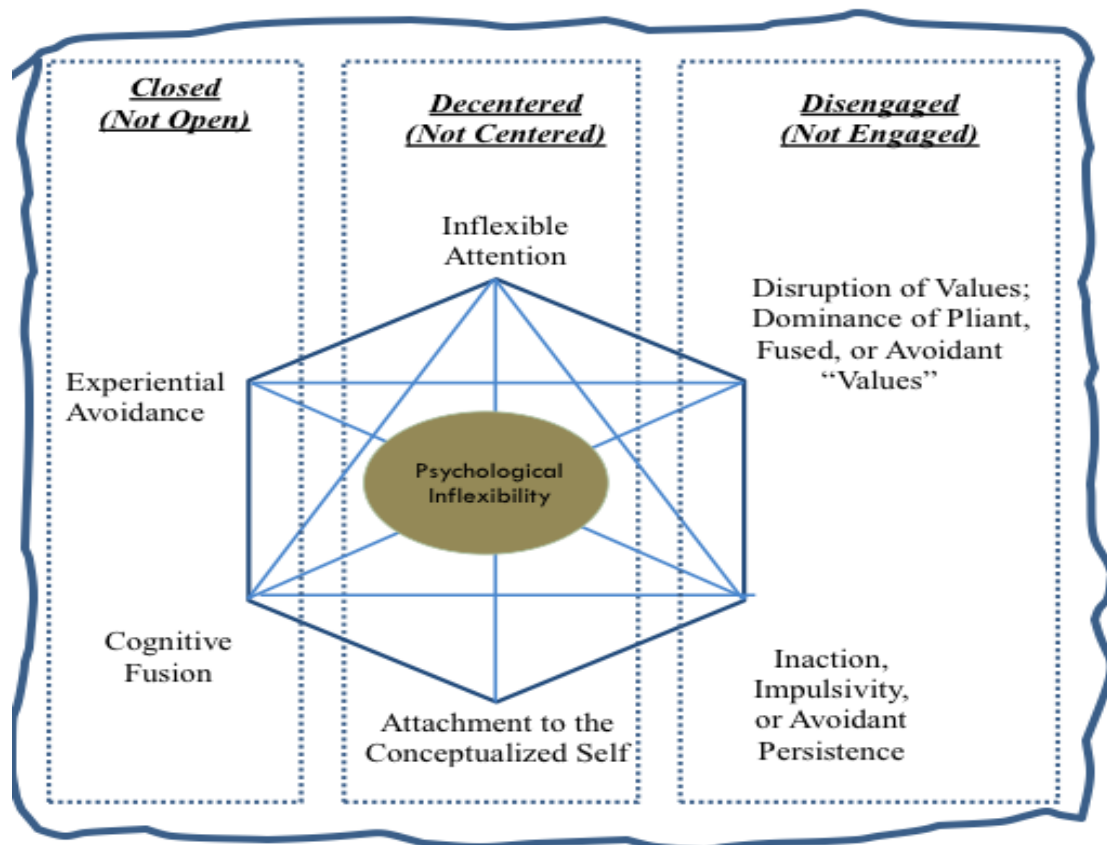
Closed
(Not Open)

Decentered
(Not Centered)

Disengaged
(Not Engaged)

Inflexible Attention

Disruption of Values; Dominance of Pliant, Fused, or Avoidant "Values"

Experiential Avoidance

Psychological Inflexibility

Cognitive Fusion

Inaction, Impulsivity, or Avoidant Persistence

Attachment to the Conceptualized Self